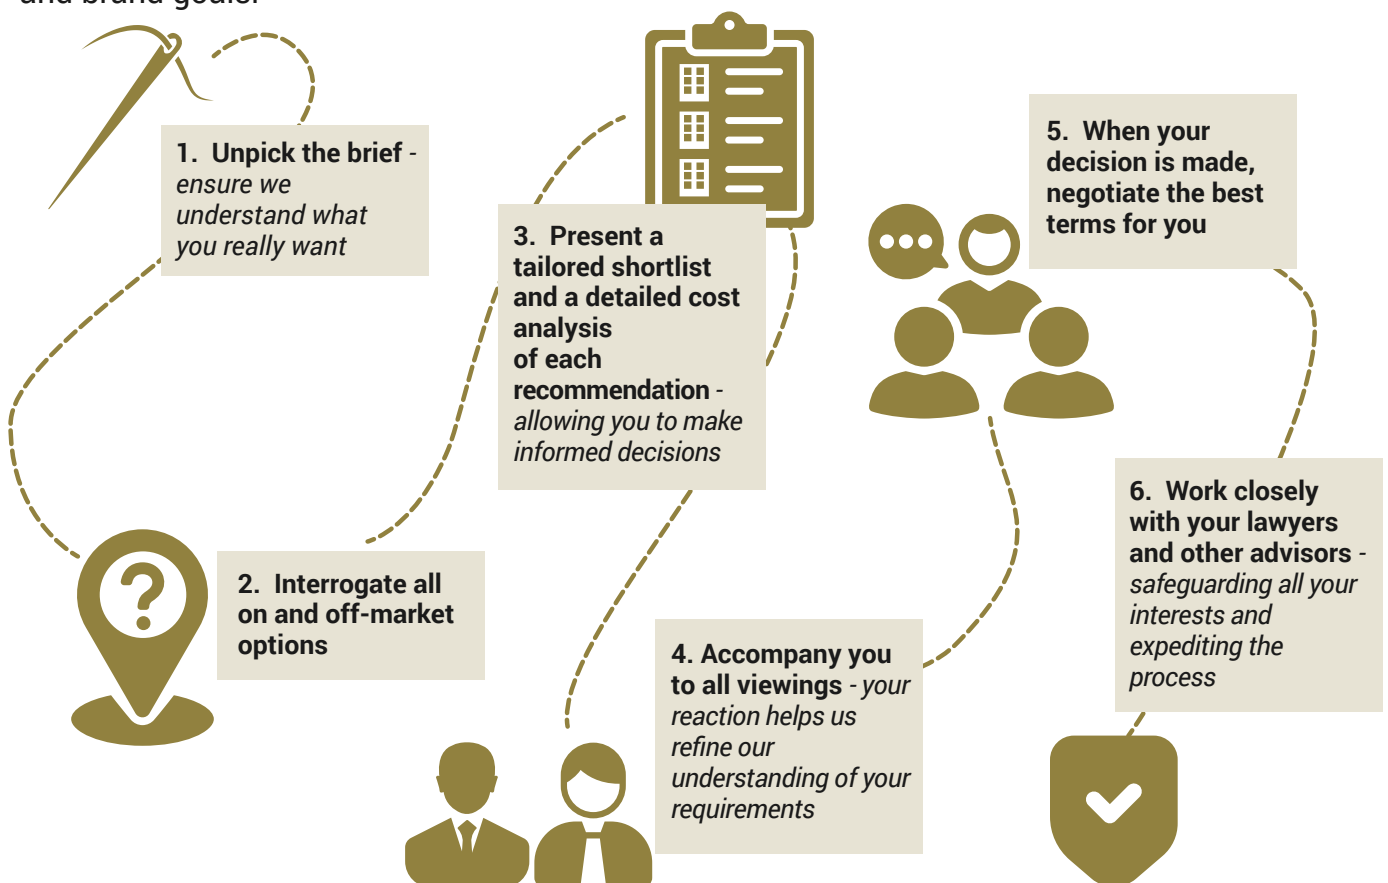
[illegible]

1. Unpick the brief - ensure we understand what you really want

2. Interrogate all on and off-market options

3. Present a tailored shortlist and a detailed cost analysis of each recommendation - allowing you to make informed decisions

4. Accompany you to all viewings - your reaction helps us refine our understanding of your requirements

5. When your decision is made, negotiate the best terms for you

6. Work closely with your lawyers and other advisors - safeguarding all your interests and expediting the process